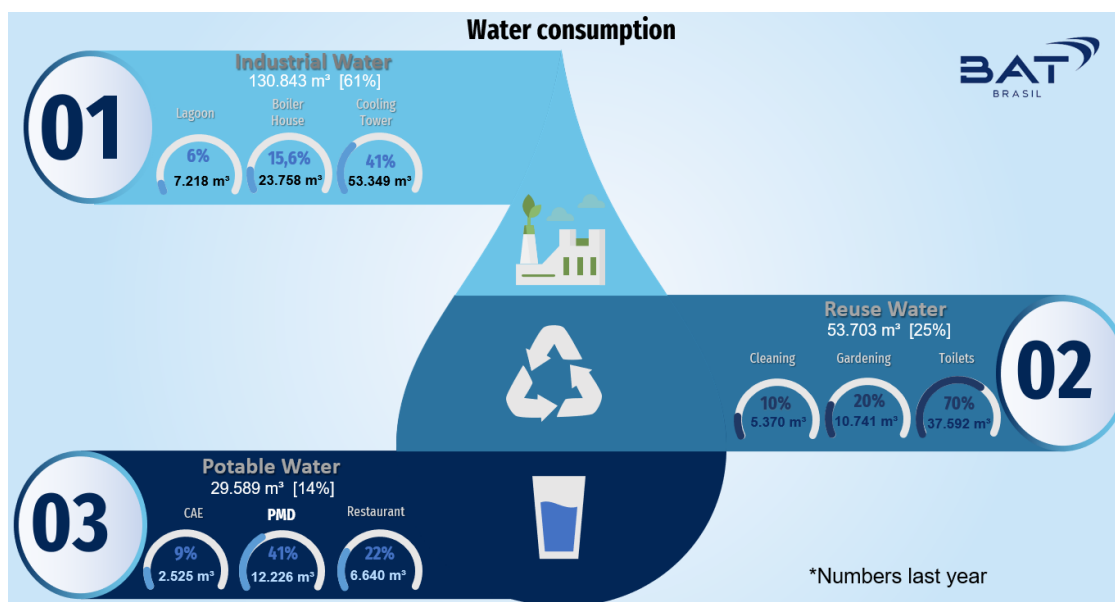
Water consumption

BAT
BRASIL

01

Industrial Water
130.843 m³ [61%]

Lagoon
6%
7.218 m³

Boiler House
15,6%
23.758 m³

Cooling Tower
41%
53.349 m³

Reuse Water
53.703 m³ [25%]

Cleaning
10%
5.370 m³

Gardening
20%
10.741 m³

Toilets
70%
37.592 m³

02

03

Potable Water
29.589 m³ [14%]

CAE
9%
2.525 m³

PMD
41%
12.226 m³

Restaurant
22%
6.640 m³

*Numbers last year